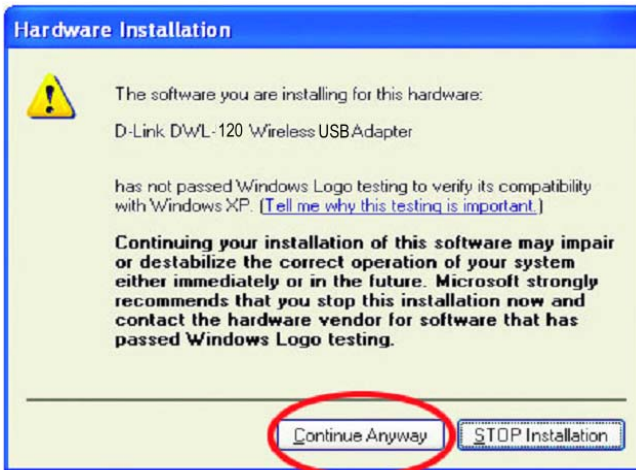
Hardware Installation

The software you are installing for this hardware:

D-Link DWL-120 Wireless USB Adapter

has not passed Windows Logo testing to verify its compatibility with Windows XP. (Tell me why this testing is important.)

Continuing your installation of this software may impair or destabilize the correct operation of your system either immediately or in the future. Microsoft strongly recommends that you stop this installation now and contact the hardware vendor for software that has passed Windows Logo testing.

Continue Anyway

STOP Installation